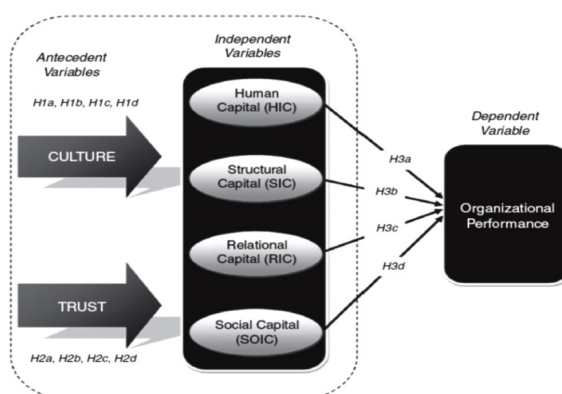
Antecedent Variables

H1a, H1b, H1c, H1d

CULTURE

TRUST

H2a, H2b, H2c, H2d

Independent Variables

Human Capital (HIC)

Structural Capital (SIC)

Relational Capital (RIC)

Social Capital (SOIC)

H3a

H3b

H3c

H3d

Dependent Variable

Organizational Performance